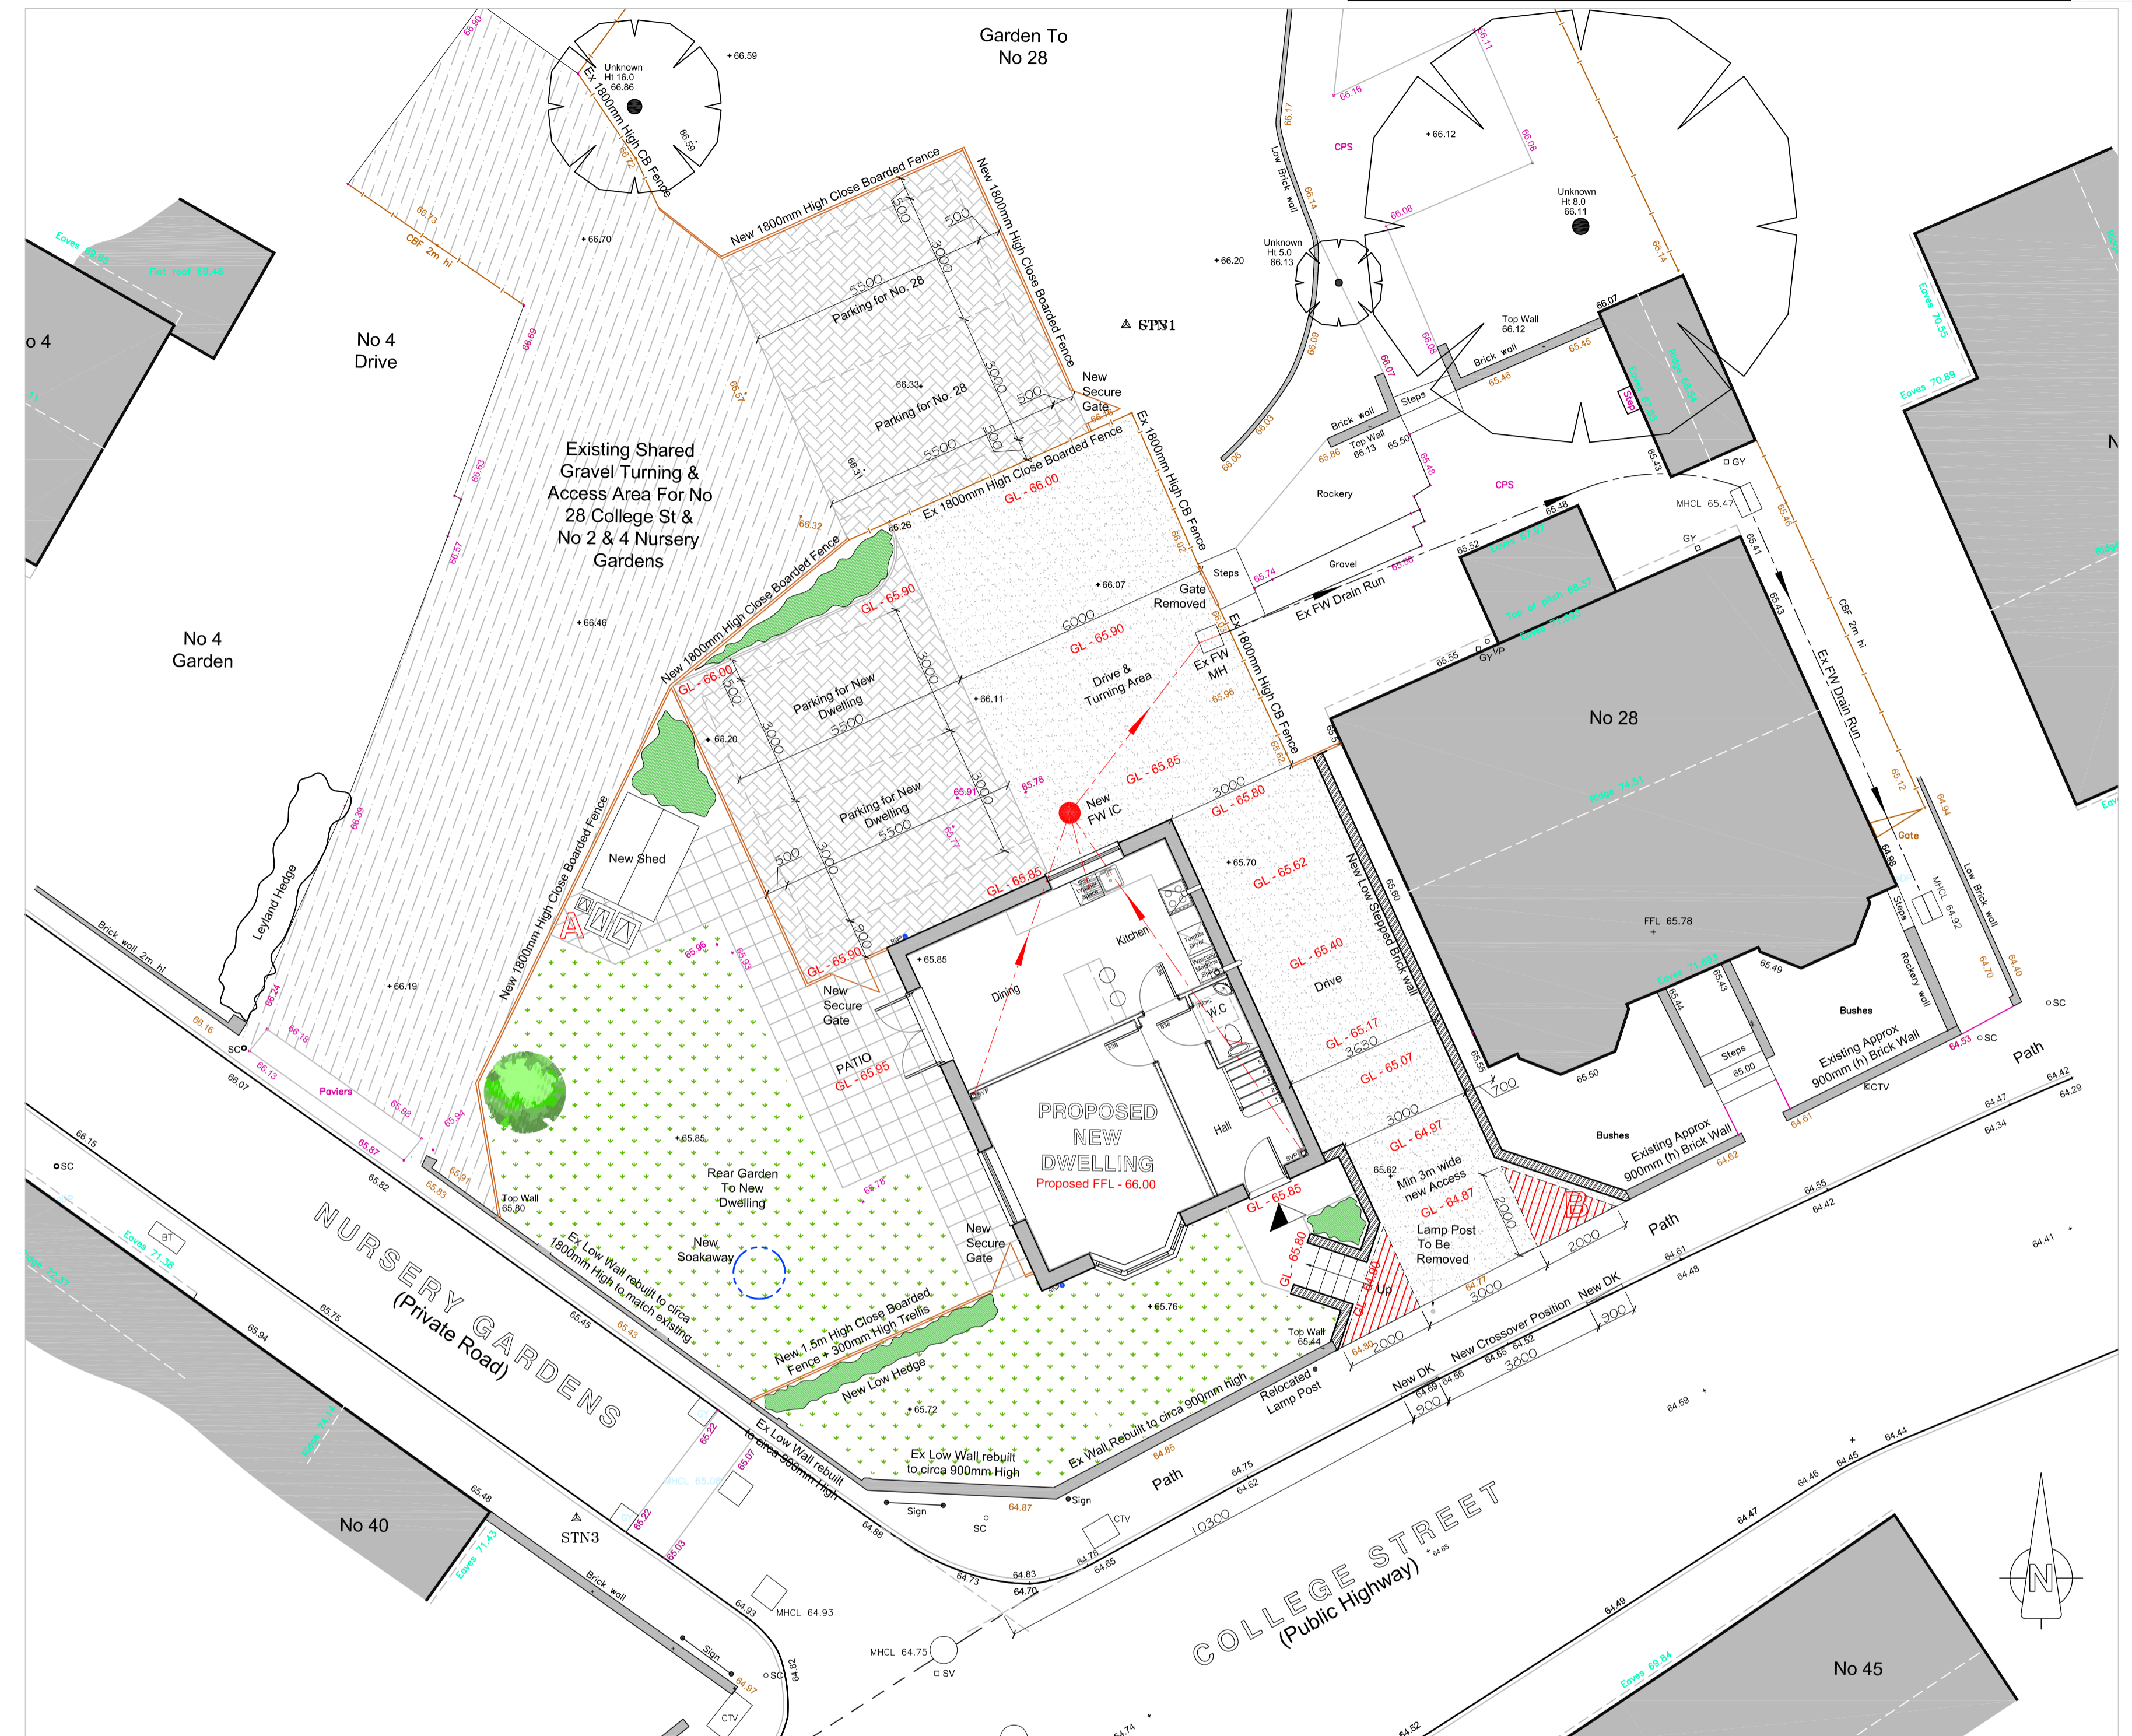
Garden To
No 28

Unknown
Ht 16.0
66.86

66.59

Ex 1800mm High CB Fence

66.90

66.59

66.72

New 1800mm High Close Boarded Fence

New 1800mm High Close Boarded Fence

500

500

3000

5500

Parking for No. 28

3000

Parking for No. 28

500

5500

500

66.33

66.31

Eaves 69.65

Flat roof 69.46

CBF 2m hi

66.73

66.70

o 4

No 4
Drive

66.69

66.57

Existing Shared
Gravel Turning &
Access Area For No
28 College St &
No 2 & 4 Nursery
Gardens

66.63

66.57

66.32

66.26

STN1

New
Secure
Gate

Ex 1800mm High Close Boarded Fence

GL - 66.00

Ex 1800mm High CB Fence

66.07

Gate
Removed

Ex FW
MH

Ex 1800mm High CB Fence

No 4
Garden

66.46

New 1800mm High Close Boarded Fence

GL - 65.90

GL - 66.00

6000

GL - 65.90

Parking for New
Dwelling

5500

3000

500

3000

66.11

Drive &
Turning Area

66.20

3000

Parking for New
Dwelling

5500

500

3000

65.91

65.78

GL - 65.85

New
FW IC

3000

GL - 65.80

65.77

66.39

Leyland Hedge

New Shed

A

New 1800mm High Close Boarded Fence

66.19

65.96

65.93

GL - 65.90

65.85

GL - 65.85

Kitchen

Dining

W.C

New
Secure
Gate

PATIO
GL - 65.95

PROPOSED
NEW
DWELLING
Proposed FFL - 66.00

Hall

65.70

GL - 65.62

GL - 65.40

Drive

GL - 65.17

3630

GL - 65.07

3000

GL - 64.97

Min 3m wide
new Access

GL - 64.87

Lamp Post
To Be
Removed

2000

B

2000

New Low Stepped Brick wall

Brick wall 2m hi

66.24

66.16

SC

66.07

66.16

66.13

Poviers

65.98

65.87

65.94

65.91

65.83

65.85

Top Wall
65.80

Rear Garden
To New
Dwelling

65.78

New
Soakaway

New
Secure
Gate

GL - 65.85

GL - 65.80

GL - 64.90

GL

Up

Top Wall
65.44

64.80

2000

3000

64.77

Ex Low Wall rebuilt to circa
1800mm High to match existing

New 1.5m High Close Boarded
Fence + 300mm High Trellis

New Low Hedge

65.76

65.72

Ex Wall Rebuilt to circa 900mm high

Relocated
Lamp Post

Ex Low Wall rebuilt
to circa 900mm High

Ex Low Wall rebuilt
to circa 900mm High

64.85

Path

64.87

Sign

Sign

SC

CTV

66.15

SC

65.82

BT

Eaves 71.38

Ridge 72.37

65.75

65.94

65.45

65.43

NURSERY GARDENS
(Private Road)

65.22

MHCL 65.05

65.07

Ridge 74.14

65.48

No 40

STN3

65.22

65.03

Eaves 71.43

Brick wall

64.93

MHCL 64.93

Sign

64.97

CTV

SC

64.82

MHCL 64.75

SV

64.88

64.73

64.83

64.70

64.76

64.65

10300

COLLEGE STREET
(Public Highway)

64.68

64.75

64.62

New DK

64.69

64.56

900

New Crossover Position

New DK

64.65

64.52

3800

900

64.61

64.48

64.59

64.41

64.55

64.42

64.47

64.34

64.42

64.29

Path

Path

64.47

64.45

64.46

64.44

64.49

64.52

64.74

Eaves 69.84

No 45

N

Low Brick wall

66.17

66.14

66.16

66.11

CPS

66.12

66.08

66.08

Unknown
Ht 8.0
66.11

66.14

Unknown
Ht 5.0
66.13

66.20

66.09

66.07

66.08

Top Wall
66.12

Brick wall

66.07

65.45

65.46

Steps

Brick wall

Top Wall
66.13

65.50

65.86

66.03

66.06

65.48

Rockery

65.43

GY

CPS

MHCL 65.47

65.48

Eaves 67.97

65.52

Gravel

65.56

Steps

65.74

Ex FW Drain Run

Top of pitch 68.37

Eaves 67.05

65.55

GY

VP

65.96

65.62

GY

65.41

65.43

65.46

CBF 2m hi

Ex FW Drain Run

No 28

Ridge 74.51

65.12

Gate

64.94

FFL 65.78

64.98

Steps

MHCL 64.92

Low Brick wall

Eaves 71.63

65.44

65.43

65.49

Rockery wall

64.70

64.40

SC

Bushes

Existing Approx
900mm (h) Brick Wall

64.53

SC

Steps

65.00

65.50

65.55

700

CTV

64.61

Bushes

Existing Approx
900mm (h) Brick Wall

64.62

Eaves 70.55

Eaves 70.89

Ridge 69.24

Eaves 67.33